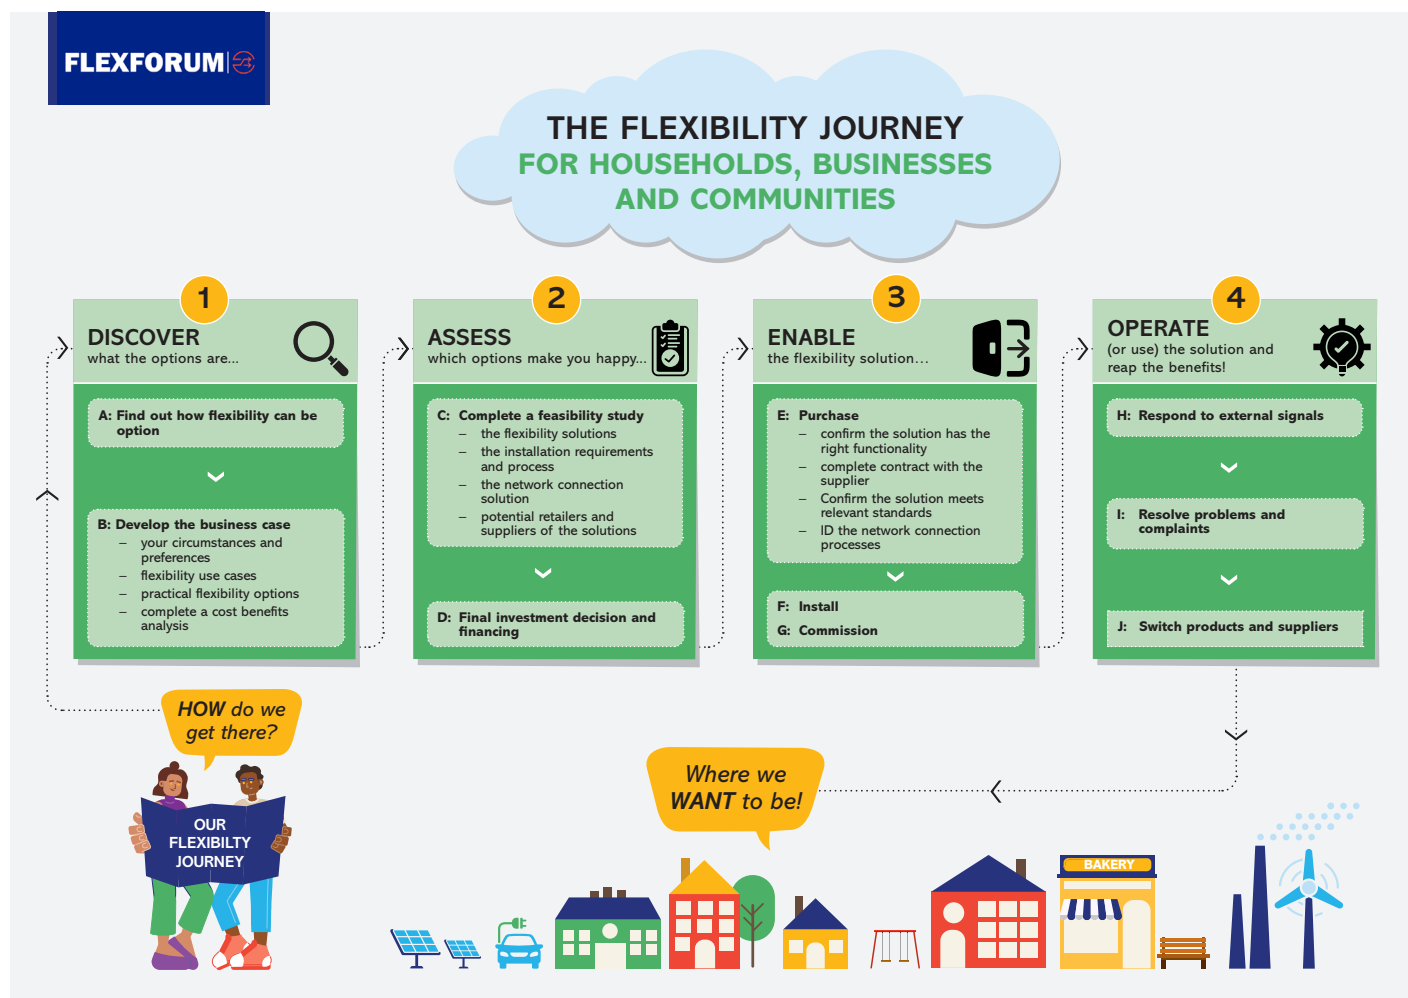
FLEXFORUM

THE FLEXIBILITY JOURNEY
FOR HOUSEHOLDS, BUSINESSES AND COMMUNITIES

1
DISCOVER
what the options are...

A: Find out how flexibility can be option

B: Develop the business case
– your circumstances and preferences
– flexibility use cases
– practical flexibility options
– complete a cost benefits analysis

2
ASSESS
which options make you happy...

C: Complete a feasibility study
– the flexibility solutions
– the installation requirements and process
– the network connection solution
– potential retailers and suppliers of the solutions

D: Final investment decision and financing

3
ENABLE
the flexibility solution...

E: Purchase
– confirm the solution has the right functionality
– complete contract with the supplier
– Confirm the solution meets relevant standards
– ID the network connection processes

F: Install
G: Commission

4
OPERATE
(or use) the solution and reap the benefits!

H: Respond to external signals

I: Resolve problems and complaints

J: Switch products and suppliers

HOW do we get there?

OUR FLEXIBILTY JOURNEY

Where we WANT to be!

BAKERY